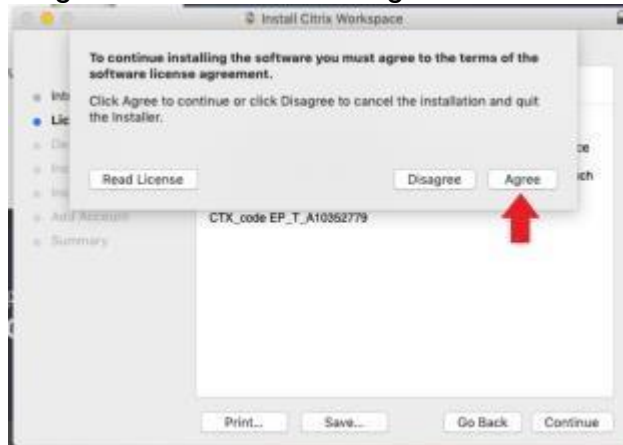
Install Citrix Workspace

To continue installing the software you must agree to the terms of the software license agreement.

Click Agree to continue or click Disagree to cancel the installation and quit the Installer.

Read License

Disagree

Agree

Int

Lic

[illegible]

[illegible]

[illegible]

Add Account

Summary

ce

ich

CTX_code EP_T_A10352779

Print...

Save...

Go Back

Continue